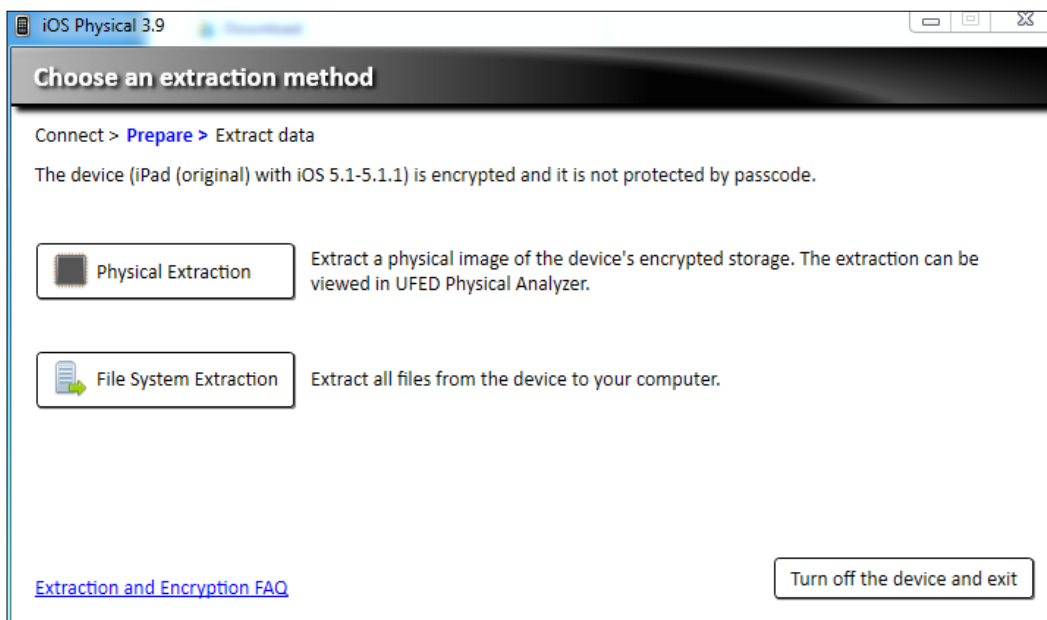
iOS Physical 3.9

Choose an extraction method

Connect > Prepare > Extract data

The device (iPad (original) with iOS 5.1-5.1.1) is encrypted and it is not protected by passcode.

Physical Extraction

Extract a physical image of the device's encrypted storage. The extraction can be viewed in UFED Physical Analyzer.

File System Extraction

Extract all files from the device to your computer.

Extraction and Encryption FAQ

Turn off the device and exit